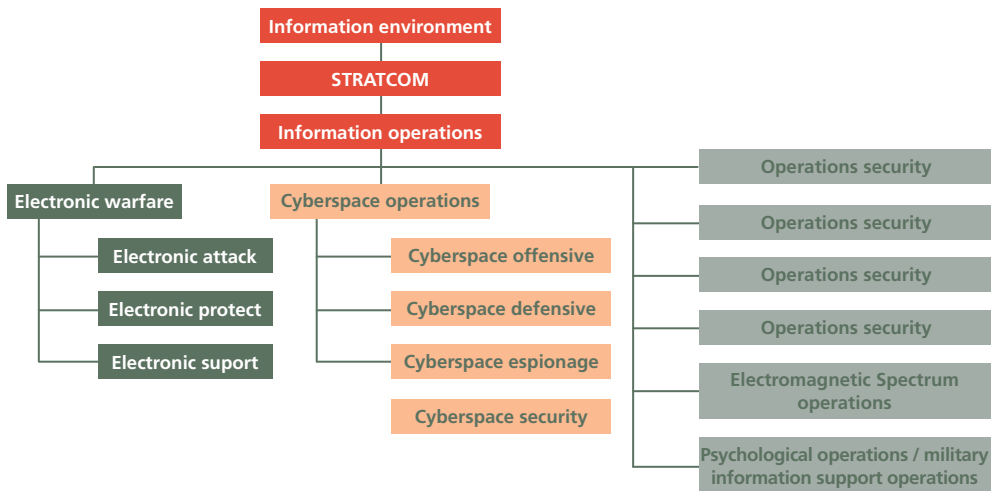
Information environment

STRATCOM

Information operations

Electronic warfare

Electronic attack

Electronic protect

Electronic suport

Cyberspace operations

Cyberspace offensive

Cyberspace defensive

Cyberspace espionage

Cyberspace security

Operations security

Operations security

Operations security

Operations security

Electromagnetic Spectrum operations

Psychological operations / military information support operations